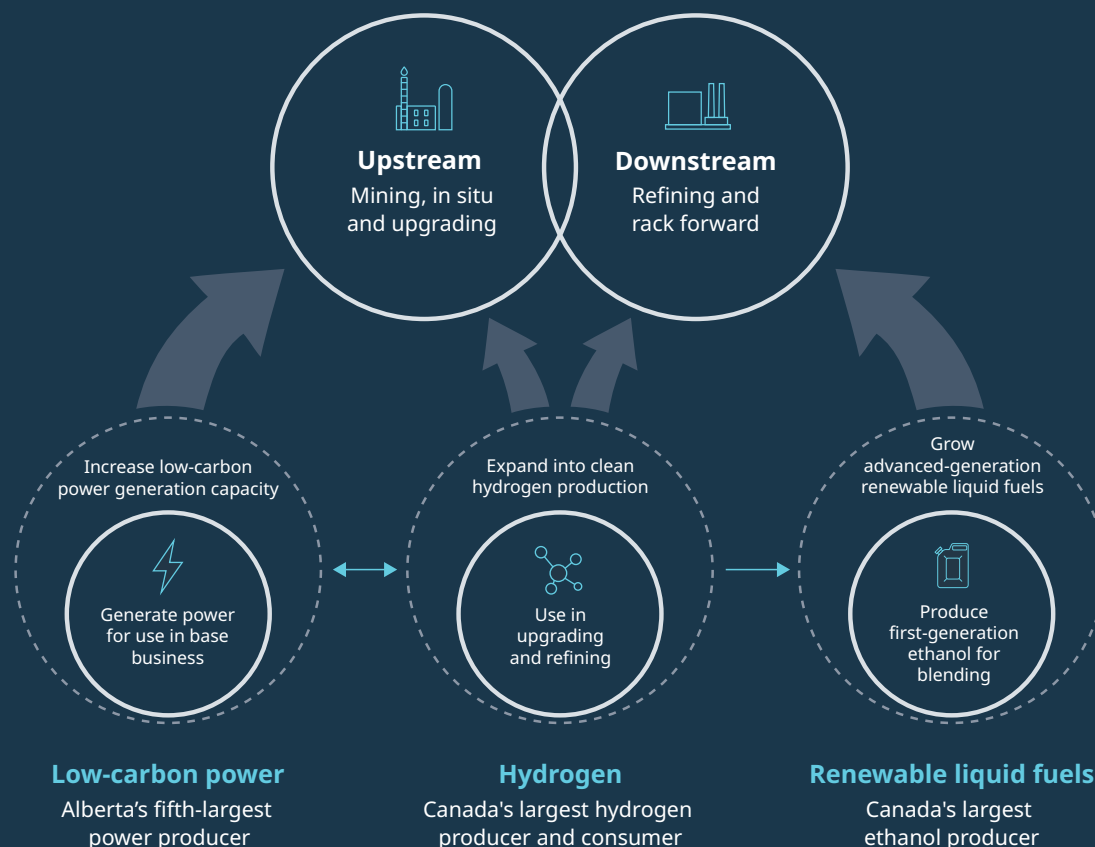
Upstream
Mining, in situ and upgrading

Downstream
Refining and rack forward

Increase low-carbon power generation capacity

Generate power for use in base business

Expand into clean hydrogen production

Use in upgrading and refining

Grow advanced-generation renewable liquid fuels

Produce first-generation ethanol for blending

Low-carbon power
Alberta’s fifth-largest power producer

Hydrogen
Canada's largest hydrogen producer and consumer

Renewable liquid fuels
Canada's largest ethanol producer